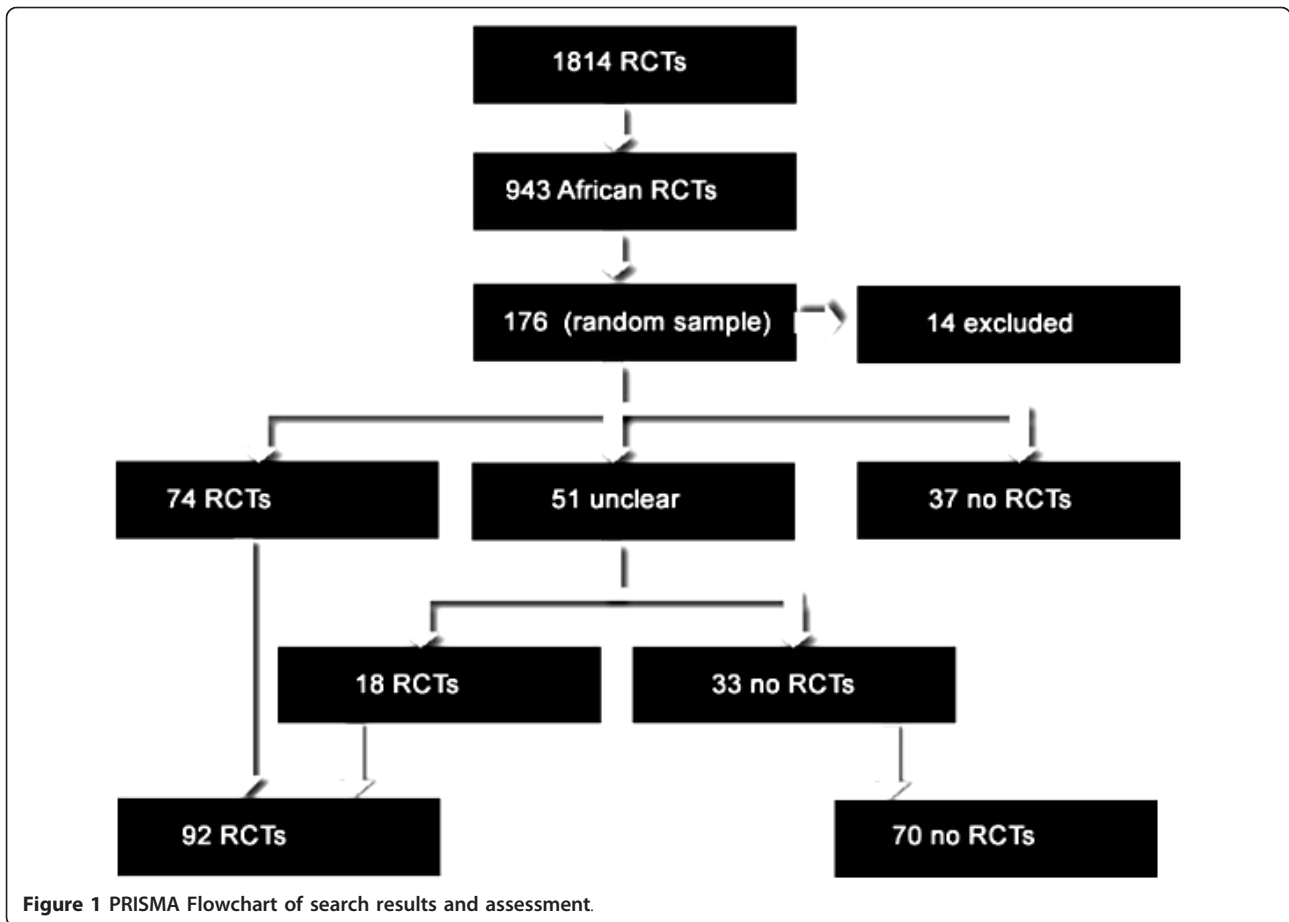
1814 RCTs

943 African RCTs

176 (random sample)

14 excluded

74 RCTs

51 unclear

37 no RCTs

18 RCTs

33 no RCTs

92 RCTs

70 no RCTs

**Figure 1** PRISMA Flowchart of search results and assessment.